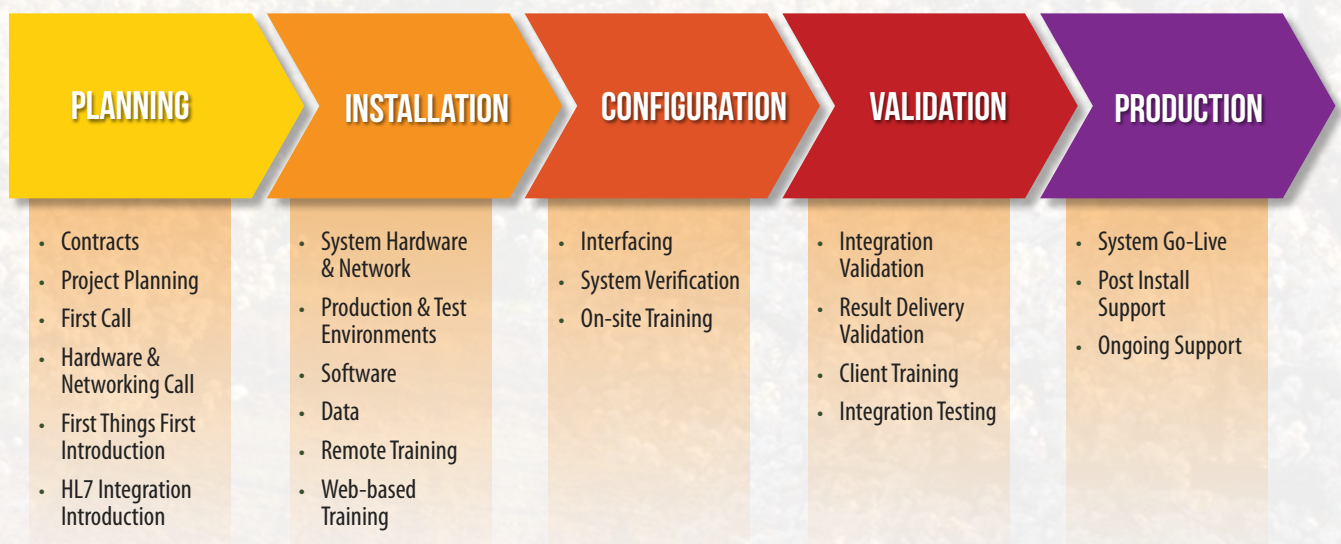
PLANNING

- Contracts
- Project Planning
- First Call
- Hardware & Networking Call
- First Things First Introduction
- HL7 Integration Introduction

INSTALLATION

- System Hardware & Network
- Production & Test Environments
- Software
- Data
- Remote Training
- Web-based Training

CONFIGURATION

- Interfacing
- System Verification
- On-site Training

VALIDATION

- Integration Validation
- Result Delivery Validation
- Client Training
- Integration Testing

PRODUCTION

- System Go-Live
- Post Install Support
- Ongoing Support